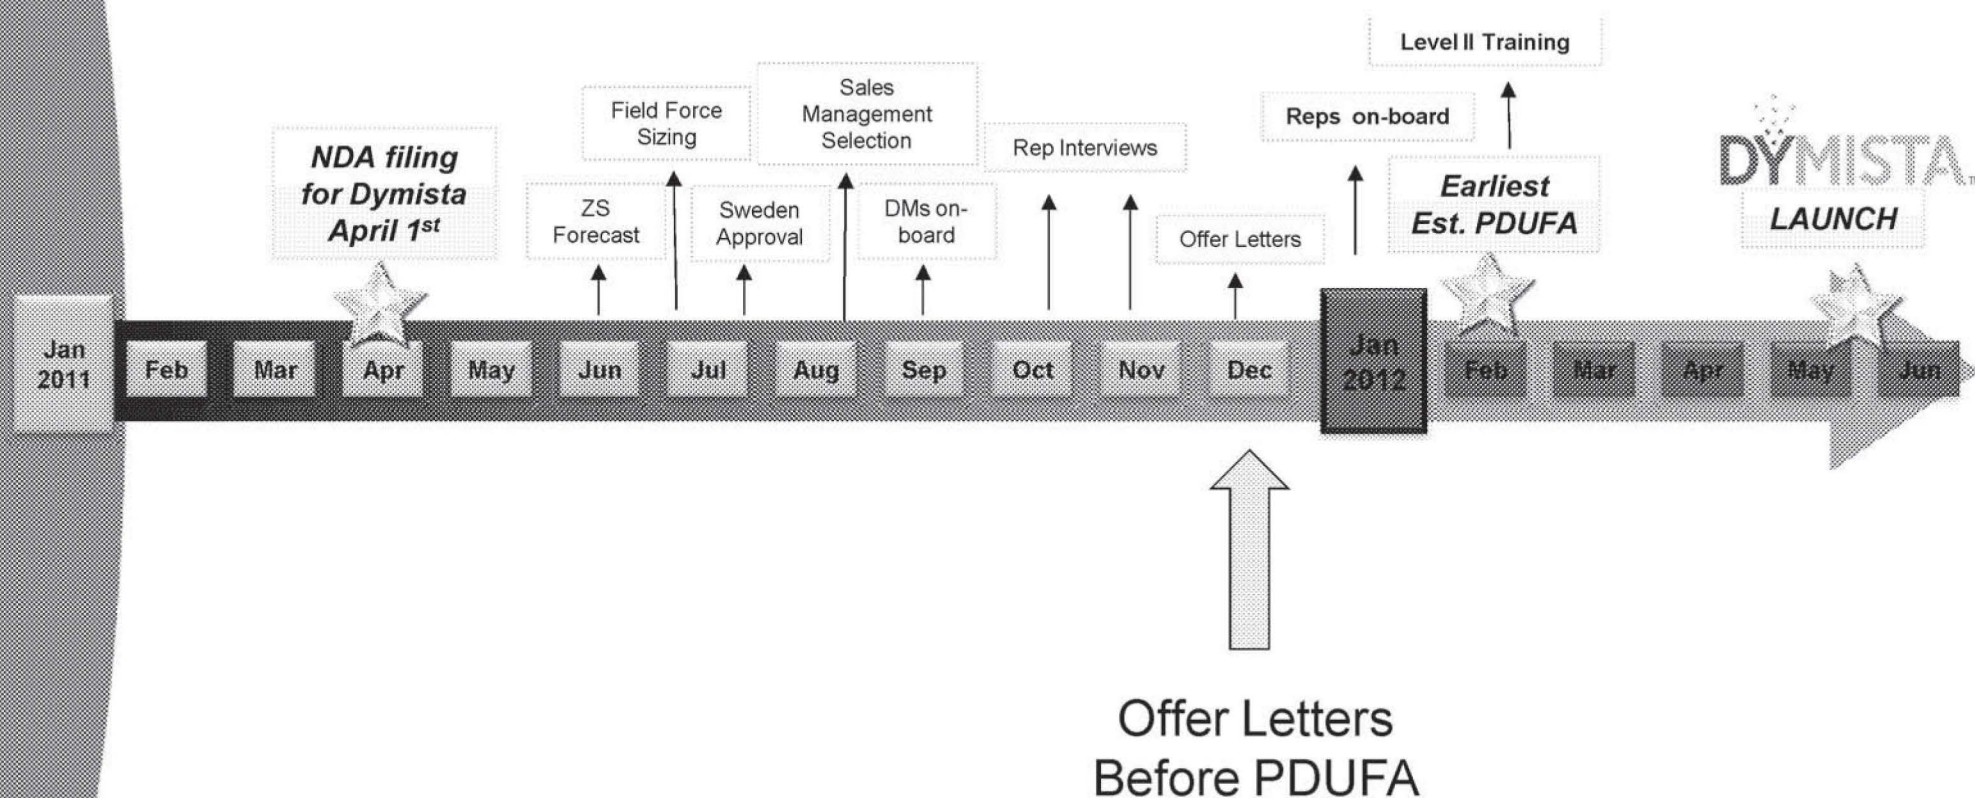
Level II Training

Field Force Sizing

Sales Management Selection

Rep Interviews

Reps on-board

NDA filing for Dymista April 1$^{st}$

ZS Forecast

Sweden Approval

DMs on-board

Offer Letters

Earliest Est. PDUFA

DYMISTA

LAUNCH

Jan 2011

Feb

Mar

Apr

May

Jun

Jul

Aug

Sep

Oct

Nov

Dec

Jan 2012

Feb

Mar

Apr

May

Jun

Offer Letters Before PDUFA